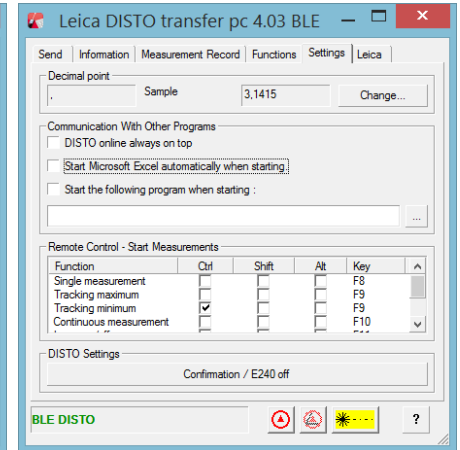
Leica DISTO transfer pc 4.03 BLE

Send | Information | Measurement Record | Functions | Settings | Leica

Decimal point
, Sample 3,1415 Change...

Communication With Other Programs
DISTO online always on top
Start Microsoft Excel automatically when starting
Start the following program when starting :
...

Remote Control - Start Measurements

| Function | Ctrl | Shift | Alt | Key |
|---|---|---|---|---|
| Single measurement | | | | F8 |
| Tracking maximum | | | | F9 |
| Tracking minimum | ✓ | | | F9 |
| Continuous measurement | | | | F10 |

DISTO Settings
Confirmation / E240 off

BLE DISTO ?